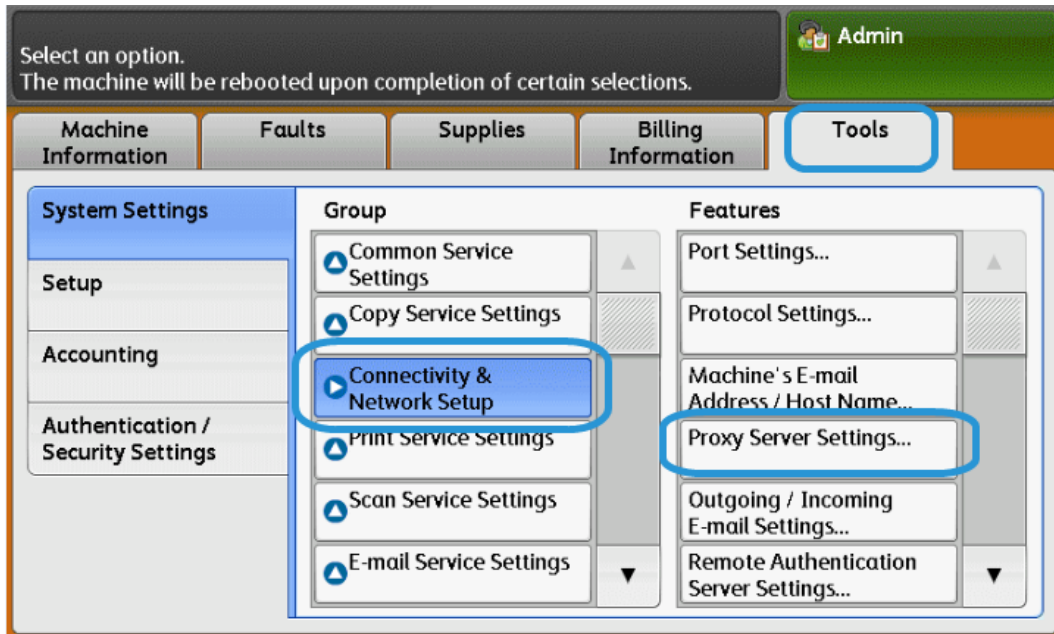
Select an option.
The machine will be rebooted upon completion of certain selections.

Admin

Machine Information

Faults

Supplies

Billing Information

Tools

System Settings

Setup

Accounting

Authentication / Security Settings

Group

Common Service Settings

Copy Service Settings

Connectivity & Network Setup

Print Service Settings

Scan Service Settings

E-mail Service Settings

Features

Port Settings...

Protocol Settings...

Machine's E-mail Address / Host Name...

Proxy Server Settings...

Outgoing / Incoming E-mail Settings...

Remote Authentication Server Settings...